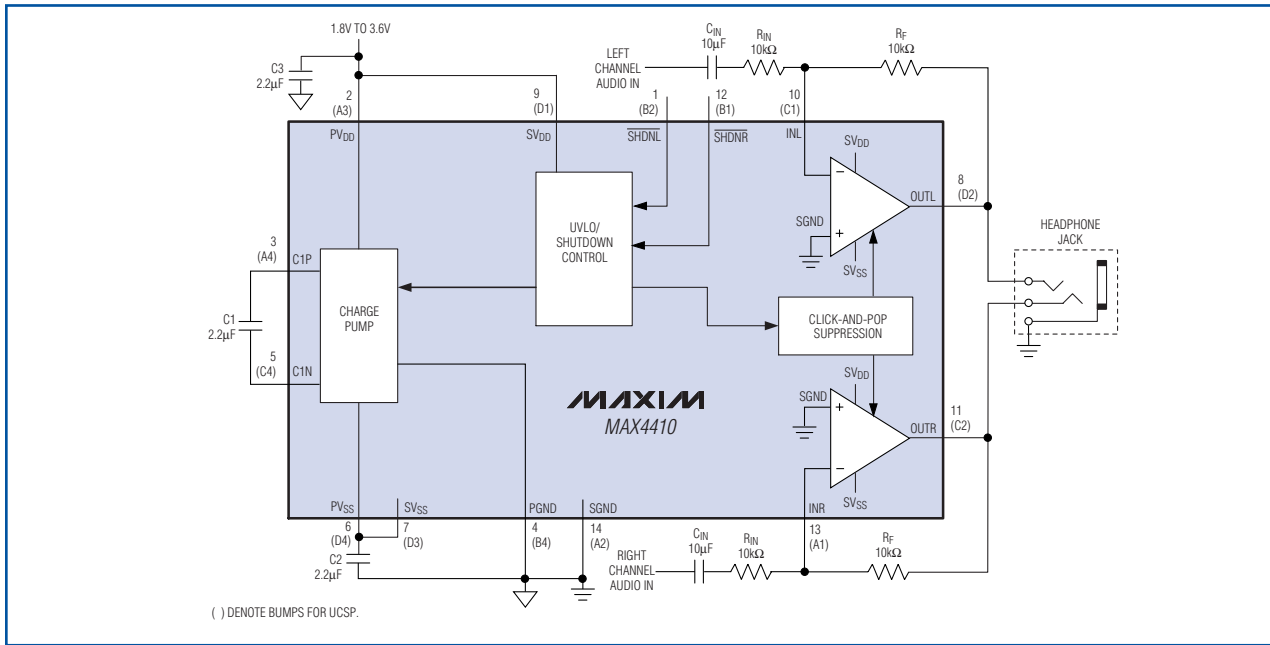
1.8V TO 3.6V

C3
2.2μF

2
(A3)

9
(D1)

LEFT CHANNEL AUDIO IN

$C_{IN}$
10μF

$R_{IN}$
10kΩ

$R_F$
10kΩ

1
(B2)

12
(B1)

10
(C1)

$PV_{DD}$

$SV_{DD}$

$\overline{SHDNL}$

$\overline{SHDNR}$

INL

$SV_{DD}$

8
(D2)

OUTL

SGND

UVLO/
SHUTDOWN
CONTROL

HEADPHONE JACK

3
(A4)

C1P

$SV_{SS}$

C1
2.2μF

CHARGE PUMP

CLICK-AND-POP SUPPRESSION

5
(C4)

C1N

$SV_{DD}$

SGND

MAXIM
MAX4410

11
(C2)

OUTR

$SV_{SS}$

$PV_{SS}$

$SV_{SS}$

PGND

SGND

INR

6
(D4)

7
(D3)

4
(B4)

14
(A2)

13
(A1)

C2
2.2μF

RIGHT CHANNEL AUDIO IN

$C_{IN}$
10μF

$R_{IN}$
10kΩ

$R_F$
10kΩ

( ) DENOTE BUMPS FOR UCSP.